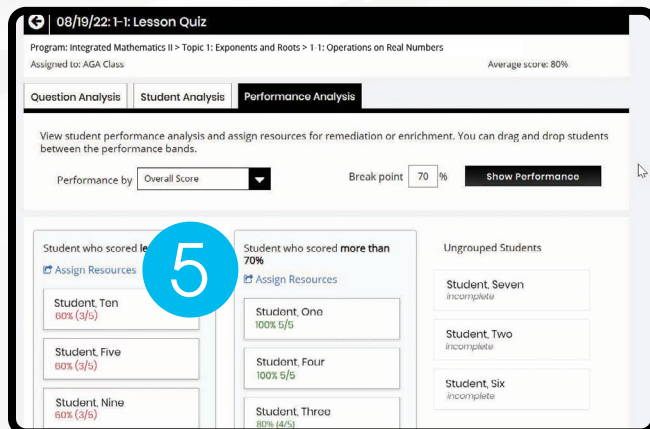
08/19/22: 1-1: Lesson Quiz

Program: Integrated Mathematics II > Topic 1: Exponents and Roots > 1-1: Operations on Real Numbers
Assigned to: AGA Class

Average score: 80%

Question Analysis | Student Analysis | Performance Analysis

View student performance analysis and assign resources for remediation or enrichment. You can drag and drop students between the performance bands.

Performance by Overall Score

Break point 70 %

Show Performance

Student who scored le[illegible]
Assign Resources

5

Student, Ten
60% (3/5)

Student, Five
60% (3/5)

Student, Nine
60% (3/5)

Student who scored **more than 70%**
Assign Resources

Student, One
100% 5/5

Student, Four
100% 5/5

Student, Three
80% (4/5)

Ungrouped Students

Student, Seven
incomplete

Student, Two
incomplete

Student, Six
incomplete